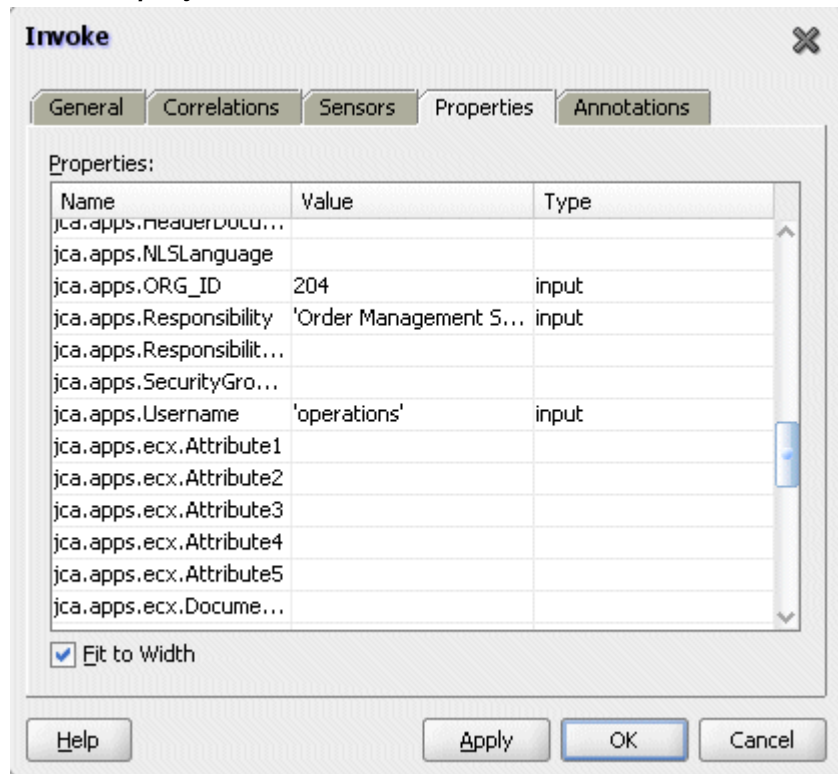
Invoke

General | Correlations | Sensors | Properties | Annotations

Properties:

| Name | Value | Type |
|---|---|---|
| jca.apps.HeaderDocu... | | |
| jca.apps.NLSLanguage | | |
| jca.apps.ORG_ID | 204 | input |
| jca.apps.Responsibility | 'Order Management S... | input |
| jca.apps.Responsibilit... | | |
| jca.apps.SecurityGro... | | |
| jca.apps.Username | 'operations' | input |
| jca.apps.ecx.Attribute1 | | |
| jca.apps.ecx.Attribute2 | | |
| jca.apps.ecx.Attribute3 | | |
| jca.apps.ecx.Attribute4 | | |
| jca.apps.ecx.Attribute5 | | |
| jca.apps.ecx.Docume... | | |

Fit to Width

Help | Apply | OK | Cancel